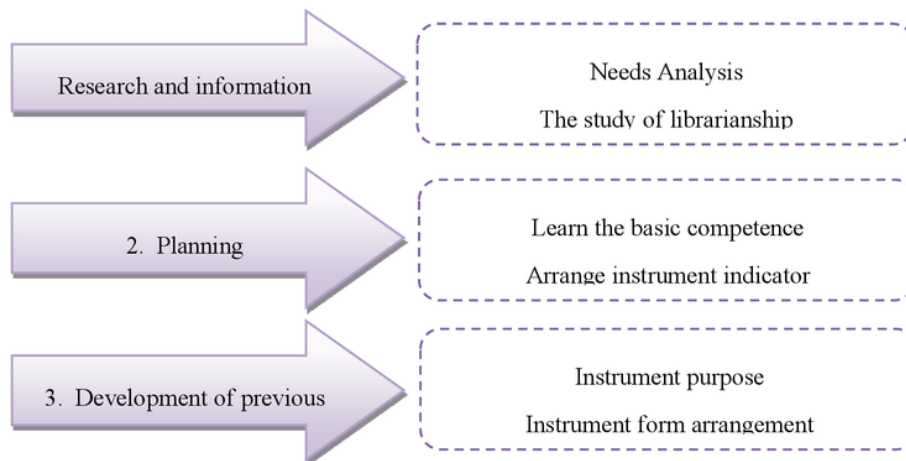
Research and information

Needs Analysis

The study of librarianship

2. Planning

Learn the basic competence

Arrange instrument indicator

3. Development of previous

Instrument purpose

Instrument form arrangement